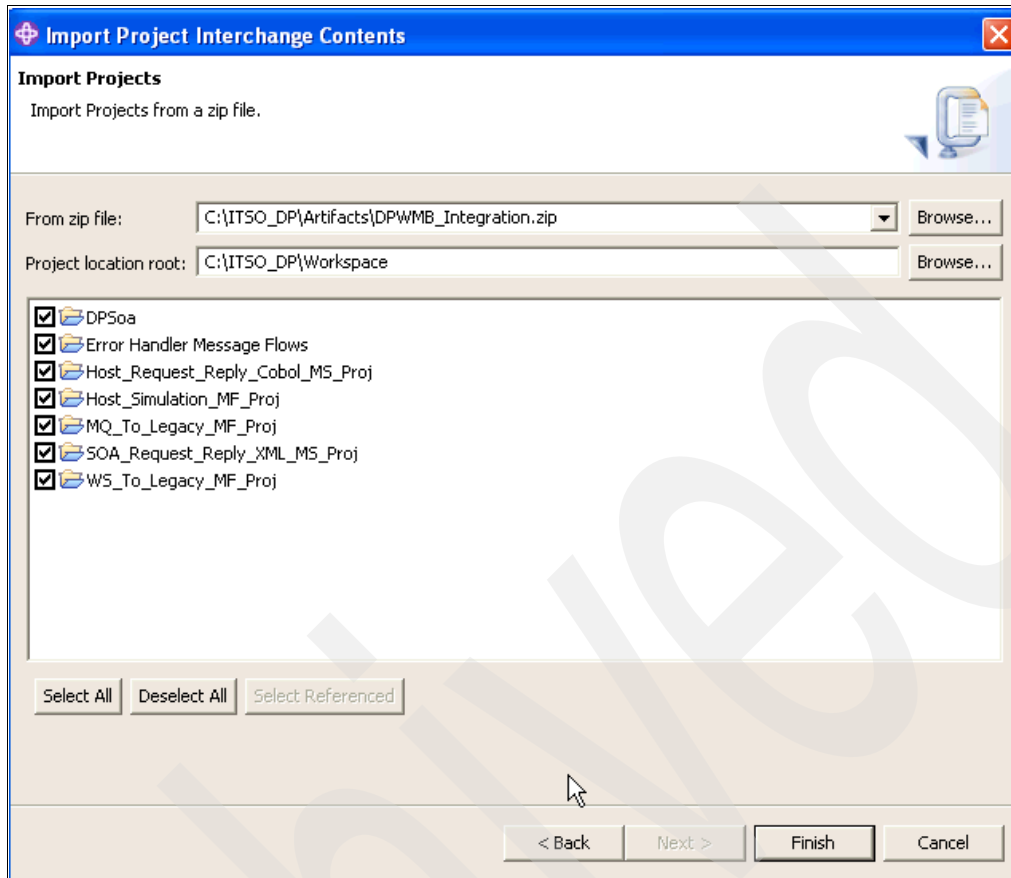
Import Project Interchange Contents

Import Projects

Import Projects from a zip file.

From zip file: C:\ITSO_DP\Artifacts\DPWMB_Integration.zip Browse...

Project location root: C:\ITSO_DP\Workspace Browse...

DPSoa
Error Handler Message Flows
Host_Request_Reply_Cobol_MS_Proj
Host_Simulation_MF_Proj
MQ_To_Legacy_MF_Proj
SOA_Request_Reply_XML_MS_Proj
WS_To_Legacy_MF_Proj

Select All Deselect All Select Referenced

< Back Next > Finish Cancel